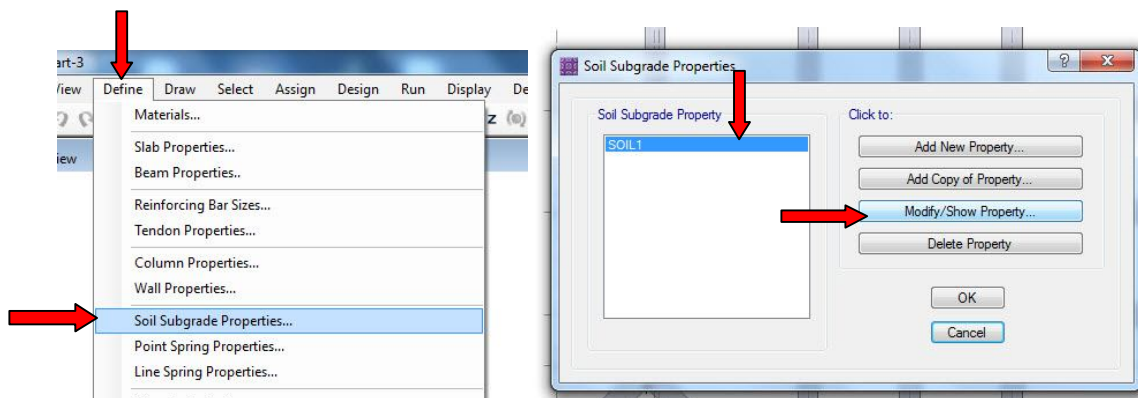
art-3

View Define Draw Select Assign Design Run Display De

iew

Materials...

Slab Properties...

Beam Properties..

Reinforcing Bar Sizes...

Tendon Properties...

Column Properties...

Wall Properties...

Soil Subgrade Properties...

Point Spring Properties...

Line Spring Properties...

Soil Subgrade Properties

Soil Subgrade Property

SOIL1

Click to:

Add New Property...

Add Copy of Property...

Modify/Show Property...

Delete Property

OK

Cancel